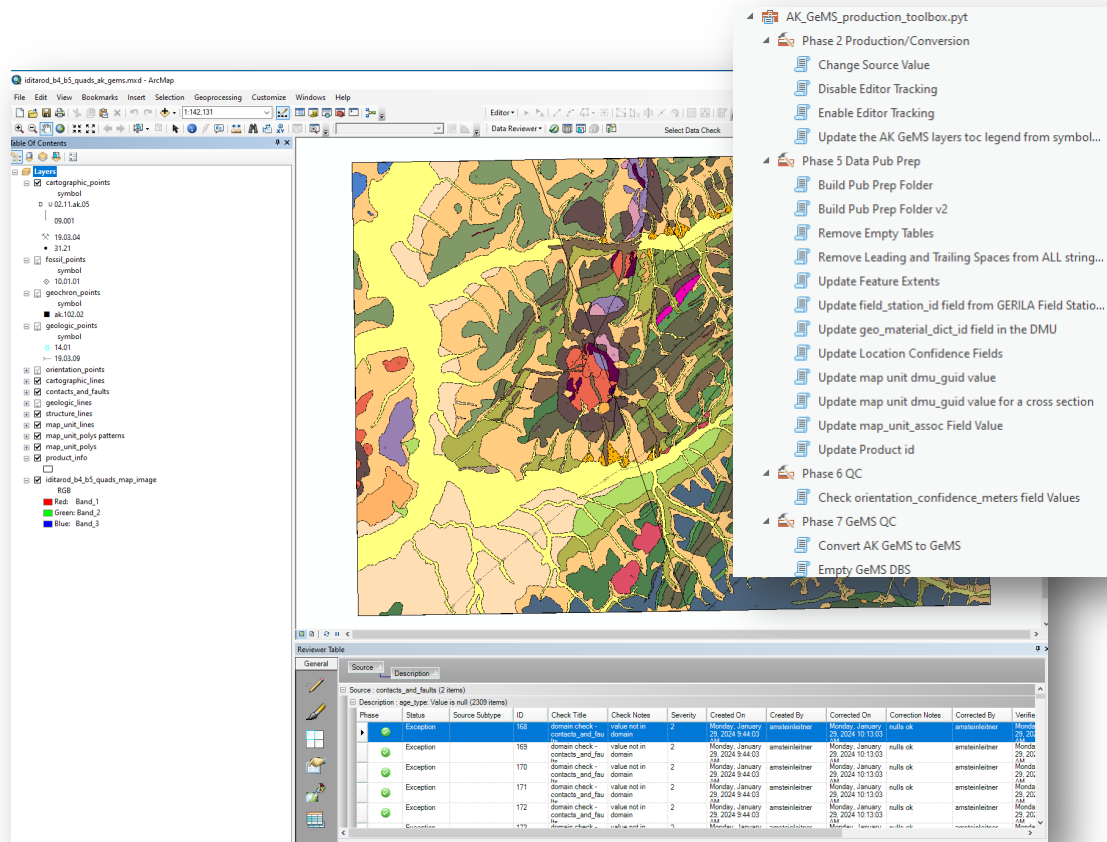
AK_GeMS_production_toolbox.pyt
Phase 2 Production/Conversion
Change Source Value
Disable Editor Tracking
Enable Editor Tracking
Update the AK GeMS layers toc legend from symbol...
Phase 5 Data Pub Prep
Build Pub Prep Folder
Build Pub Prep Folder v2
Remove Empty Tables
Remove Leading and Trailing Spaces from ALL string...
Update Feature Extents
Update field_station_id field from GERILA Field Statio...
Update geo_material_dict_id field in the DMU
Update Location Confidence Fields
Update map unit dmu_guid value
Update map unit dmu_guid value for a cross section
Update map_unit_assoc Field Value
Update Product id
Phase 6 QC
Check orientation_confidence_meters field Values
Phase 7 GeMS QC
Convert AK GeMS to GeMS
Empty GeMS DBS

iditarod_b4_b5_quads_ak_gems.mxd - ArcMap
File Edit View Bookmarks Insert Selection Geoprocessing Customize Windows Help
1:142,131
Editor
Data Reviewer
Select Data Check
Table Of Contents
Layers
cartographic_points
symbol
02.11.ak.05
09.001
19.03.04
31.21
fossil_points
symbol
10.01.01
geochron_points
symbol
ak.102.02
geologic_points
symbol
14.01
19.03.09
orientation_points
cartographic_lines
contacts_and_faults
geologic_lines
structure_lines
map_unit_lines
map_unit_polys patterns
map_unit_polys
product_info
iditarod_b4_b5_quads_map_image
RGB
Red: Band_1
Green: Band_2
Blue: Band_3

Reviewer Table
General
Source
Description
Source : contacts_and_faults (2 items)
Description : age_type: Value is null (2309 items)

| Phase | Status | Source Subtype | ID | Check Title | Check Notes | Severity | Created On | Created By | Corrected On | Correction Notes | Corrected By | Verifie |
|---|---|---|---|---|---|---|---|---|---|---|---|---|
| | Exception | | 168 | domain check - contacts_and_fau | value not in domain | 2 | Monday, January 29, 2024 9:44:03 AM | amsteinleitner | Monday, January 29, 2024 10:13:03 AM | nulls ok | amsteinleitner | Monda |
| | Exception | | 169 | domain check - contacts_and_fau | value not in domain | 2 | Monday, January 29, 2024 9:44:03 AM | amsteinleitner | Monday, January 29, 2024 10:13:03 AM | nulls ok | amsteinleitner | Monda |
| | Exception | | 170 | domain check - contacts_and_fau | value not in domain | 2 | Monday, January 29, 2024 9:44:03 AM | amsteinleitner | Monday, January 29, 2024 10:13:03 AM | nulls ok | amsteinleitner | Monda |
| | Exception | | 171 | domain check - contacts_and_fau | value not in domain | 2 | Monday, January 29, 2024 9:44:03 AM | amsteinleitner | Monday, January 29, 2024 10:13:03 AM | nulls ok | amsteinleitner | Monda |
| | Exception | | 172 | domain check - contacts_and_fau | value not in domain | 2 | Monday, January 29, 2024 9:44:03 AM | amsteinleitner | Monday, January 29, 2024 10:13:03 AM | nulls ok | amsteinleitner | Monda |
| | Exception | | 173 | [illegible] | | | | | | | | |